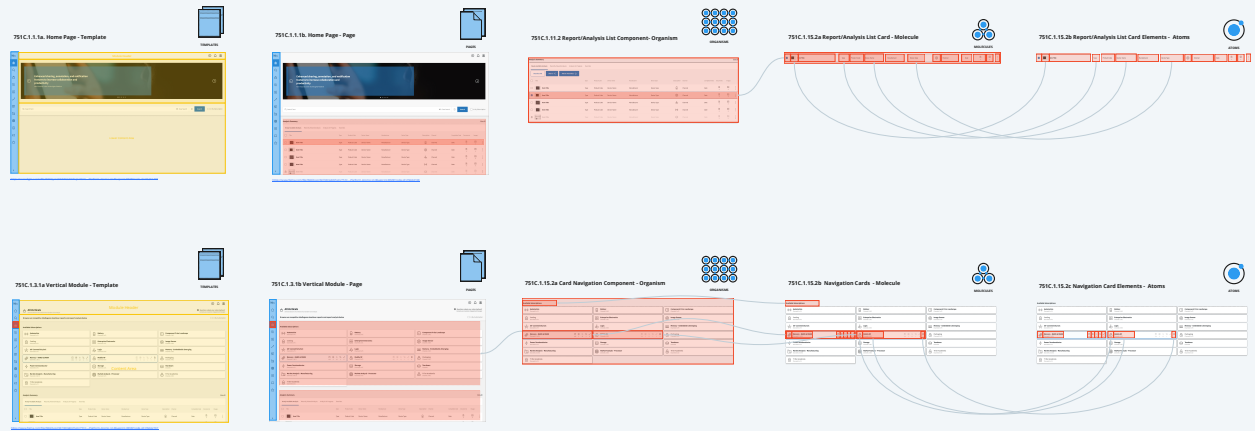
751C.1.1.1a. Home Page - Template

TEMPLATES

751C.1.1.1b. Home Page - Page

PAGES

751C.1.11.2 Report/Analysis List Component- Organism

ORGANISMS

751C.1.15.2a Report/Analysis List Card - Molecule

MOLECULES

751C.1.15.2b Report/Analysis List Card Elements - Atoms

ATOMS

751C.1.3.1a Vertical Module - Template

TEMPLATES

751C.1.3.1b Vertical Module - Page

PAGES

751C.1.15.2a Card Navigation Component - Organism

ORGANISMS

751C.1.15.2b Navigation Cards - Molecule

MOLECULES

751C.1.15.2c Navigation Card Elements - Atoms

ATOMS